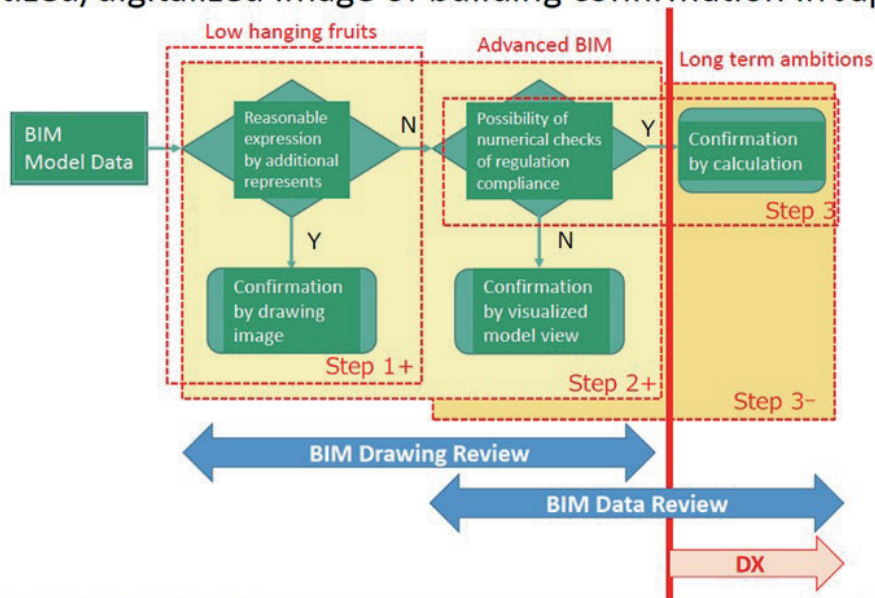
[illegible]tized/digitalized image of building confirmation in Jap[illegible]

Low hanging fruits

Advanced BIM

Long term ambitions

BIM Model Data

Reasonable expression by additional represents

N

Possibility of numerical checks of regulation compliance

Y

Confirmation by calculation

Step 3

Y

N

Confirmation by drawing image

Confirmation by visualized model view

Step 1+

Step 2+

Step 3-

BIM Drawing Review

BIM Data Review

DX